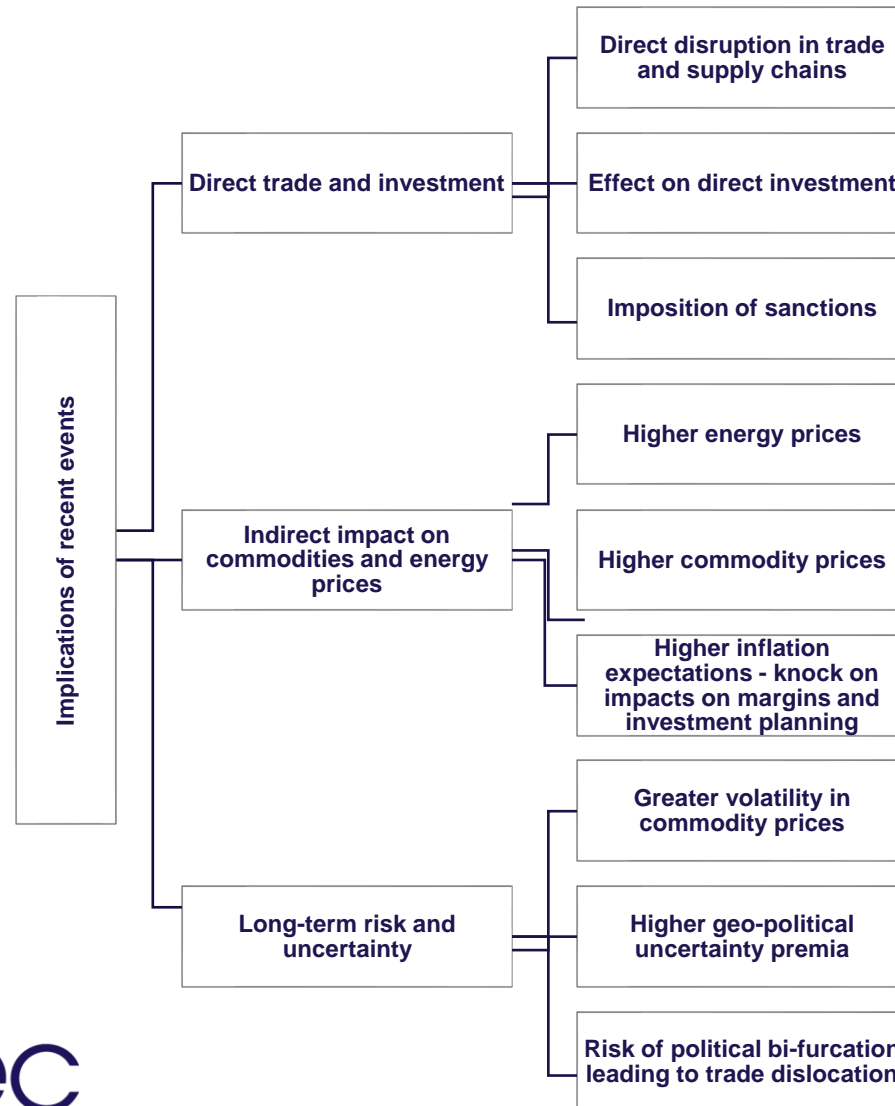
Implications of recent events

Direct trade and investment

Direct disruption in trade and supply chains

Effect on direct investment

Imposition of sanctions

Indirect impact on commodities and energy prices

Higher energy prices

Higher commodity prices

Higher inflation expectations - knock on impacts on margins and investment planning

Long-term risk and uncertainty

Greater volatility in commodity prices

Higher geo-political uncertainty premia

Risk of political bi-furcation leading to trade dislocation

ec